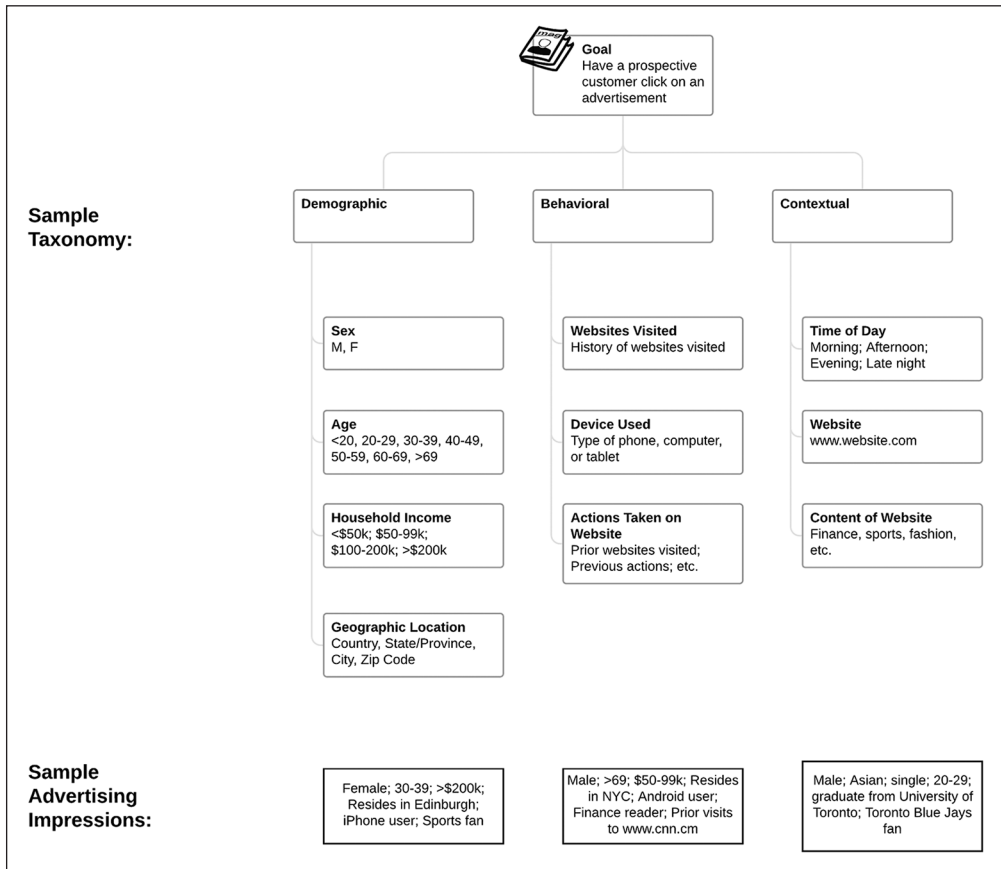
mag

Goal
Have a prospective customer click on an advertisement

Sample Taxonomy:

Demographic

Behavioral

Contextual

Sex
M, F

Age
<20, 20-29, 30-39, 40-49, 50-59, 60-69, >69

Household Income
<\$50k; \$50-99k; \$100-200k; >\$200k

Geographic Location
Country, State/Province, City, Zip Code

Websites Visited
History of websites visited

Device Used
Type of phone, computer, or tablet

Actions Taken on Website
Prior websites visited; Previous actions; etc.

Time of Day
Morning; Afternoon; Evening; Late night

Website
www.website.com

Content of Website
Finance, sports, fashion, etc.

Sample Advertising Impressions:

Female; 30-39; >\$200k; Resides in Edinburgh; iPhone user; Sports fan

Male; >69; \$50-99k; Resides in NYC; Android user; Finance reader; Prior visits to www.cnn.cm

Male; Asian; single; 20-29; graduate from University of Toronto; Toronto Blue Jays fan